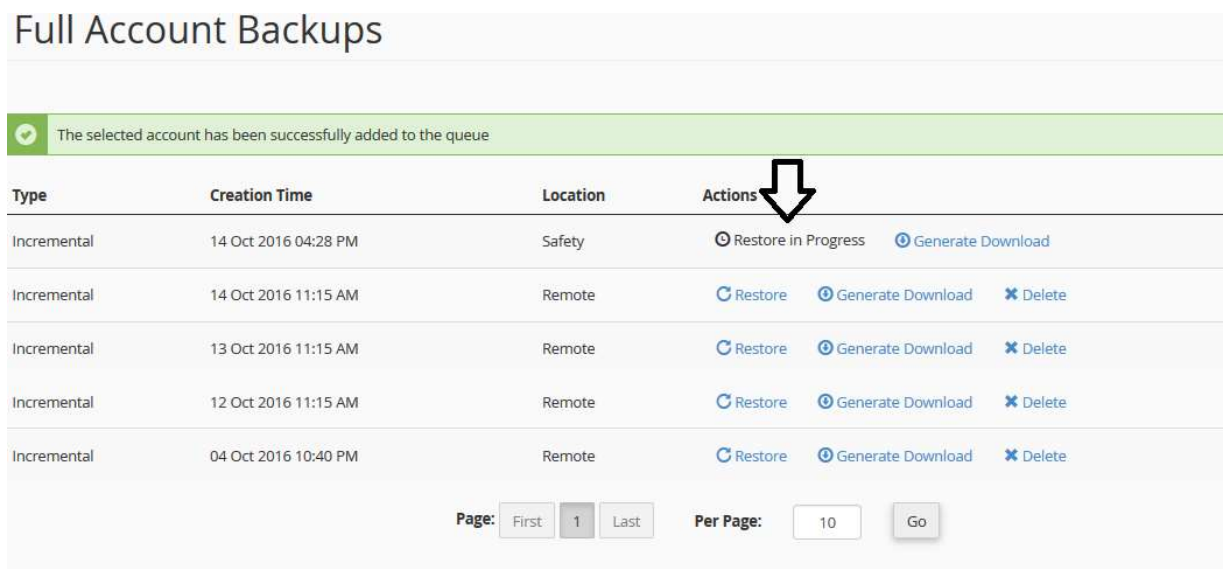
Full Account Backups

The selected account has been successfully added to the queue

| Type | Creation Time | Location | Actions |
|---|---|---|---|
| Incremental | 14 Oct 2016 04:28 PM | Safety | Restore in Progress Generate Download |
| Incremental | 14 Oct 2016 11:15 AM | Remote | Restore Generate Download Delete |
| Incremental | 13 Oct 2016 11:15 AM | Remote | Restore Generate Download Delete |
| Incremental | 12 Oct 2016 11:15 AM | Remote | Restore Generate Download Delete |
| Incremental | 04 Oct 2016 10:40 PM | Remote | Restore Generate Download Delete |

Page: First 1 Last Per Page: 10 Go